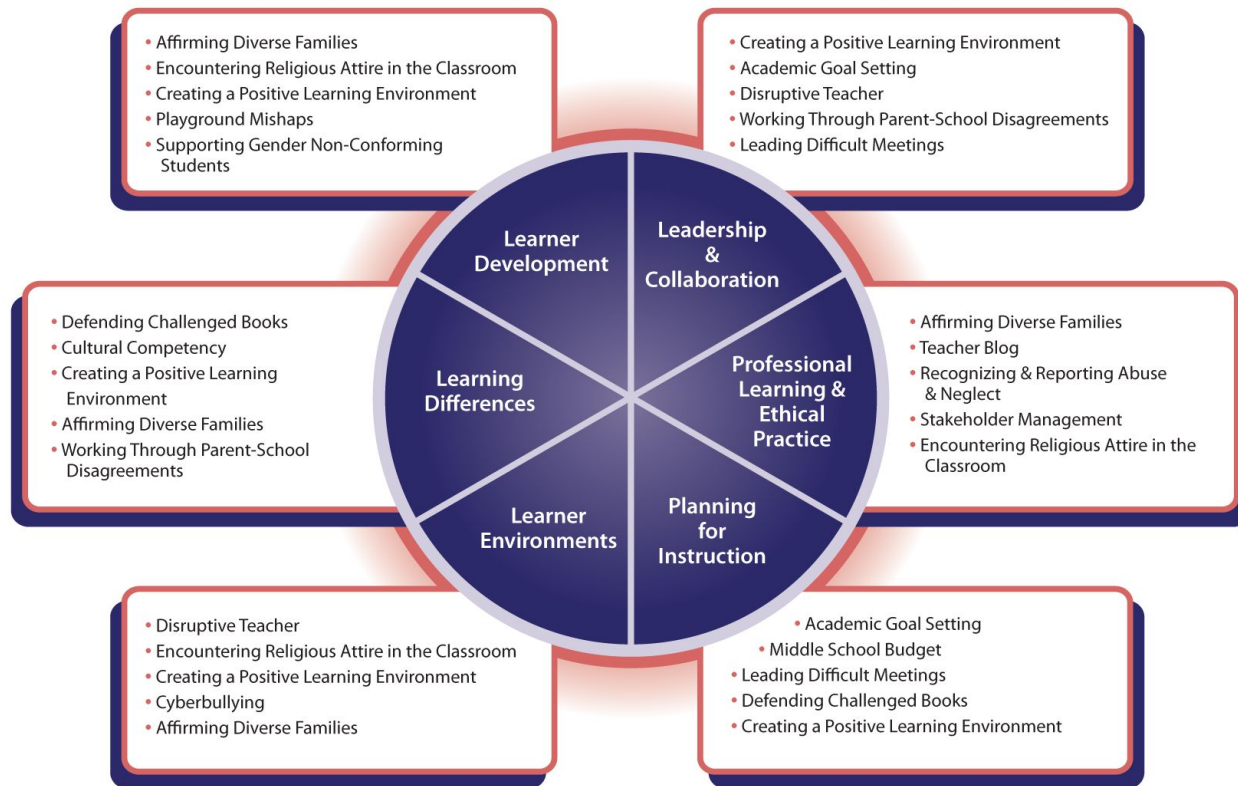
• Affirming Diverse Families
• Encountering Religious Attire in the Classroom
• Creating a Positive Learning Environment
• Playground Mishaps
• Supporting Gender Non-Conforming Students

• Creating a Positive Learning Environment
• Academic Goal Setting
• Disruptive Teacher
• Working Through Parent-School Disagreements
• Leading Difficult Meetings

Learner Development

Leadership & Collaboration

• Defending Challenged Books
• Cultural Competency
• Creating a Positive Learning Environment
• Affirming Diverse Families
• Working Through Parent-School Disagreements

Learning Differences

Professional Learning & Ethical Practice

• Affirming Diverse Families
• Teacher Blog
• Recognizing & Reporting Abuse & Neglect
• Stakeholder Management
• Encountering Religious Attire in the Classroom

Learner Environments

Planning for Instruction

• Disruptive Teacher
• Encountering Religious Attire in the Classroom
• Creating a Positive Learning Environment
• Cyberbullying
• Affirming Diverse Families

• Academic Goal Setting
• Middle School Budget
• Leading Difficult Meetings
• Defending Challenged Books
• Creating a Positive Learning Environment